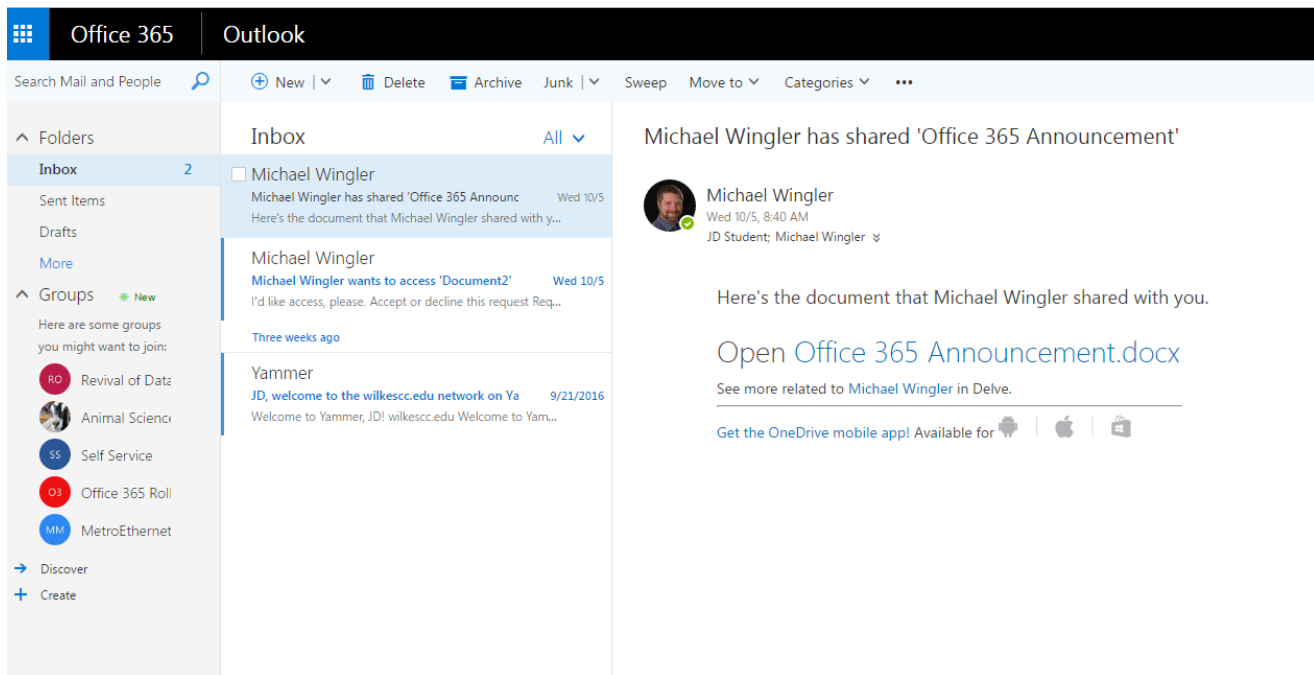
Office 365 Outlook

Search Mail and People

New | Delete Archive Junk | Sweep Move to Categories •••

Folders
Inbox 2
Sent Items
Drafts
More
Groups New
Here are some groups you might want to join:
RO Revival of Data
Animal Science
SS Self Service
O3 Office 365 Roll
MM MetroEthernet
Discover
Create

Inbox All

Michael Wingler
Michael Wingler has shared 'Office 365 Announc Wed 10/5
Here's the document that Michael Wingler shared with y...

Michael Wingler
Michael Wingler wants to access 'Document2' Wed 10/5
I'd like access, please. Accept or decline this request Req...

Three weeks ago

Yammer
JD, welcome to the wilkescc.edu network on Ya 9/21/2016
Welcome to Yammer, JD! wilkescc.edu Welcome to Yam...

Michael Wingler has shared 'Office 365 Announcement'

Michael Wingler
Wed 10/5, 8:40 AM
JD Student; Michael Wingler

Here's the document that Michael Wingler shared with you.

Open Office 365 Announcement.docx
See more related to Michael Wingler in Delve.

Get the OneDrive mobile app! Available for